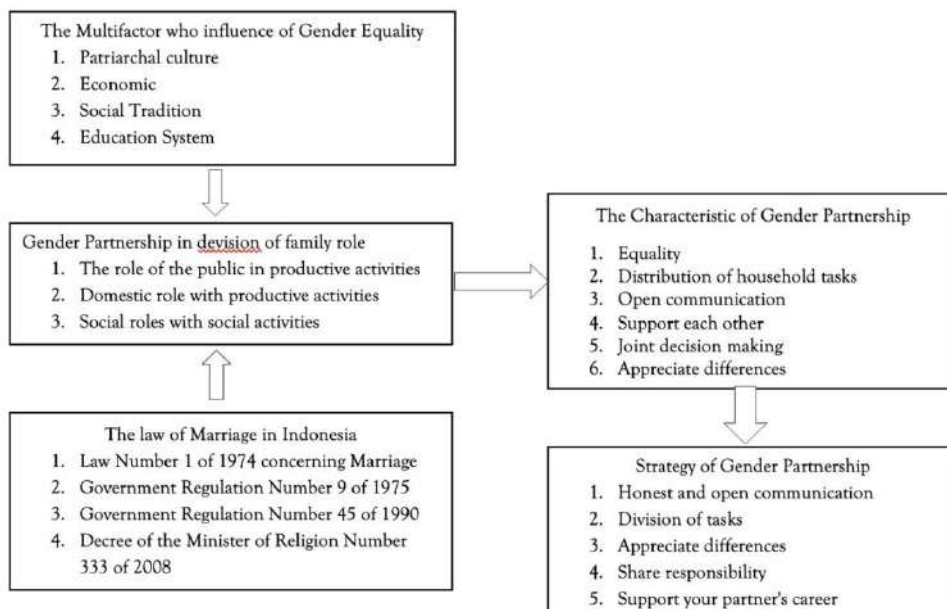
The Multifactor who influence of Gender Equality
1. Patriarchal culture
2. Economic
3. Social Tradition
4. Education System

Gender Partnership in devision of family role
1. The role of the public in productive activities
2. Domestic role with productive activities
3. Social roles with social activities

The law of Marriage in Indonesia
1. Law Number 1 of 1974 concerning Marriage
2. Government Regulation Number 9 of 1975
3. Government Regulation Number 45 of 1990
4. Decree of the Minister of Religion Number 333 of 2008

The Characteristic of Gender Partnership
1. Equality
2. Distribution of household tasks
3. Open communication
4. Support each other
5. Joint decision making
6. Appreciate differences

Strategy of Gender Partnership
1. Honest and open communication
2. Division of tasks
3. Appreciate differences
4. Share responsibility
5. Support your partner's career